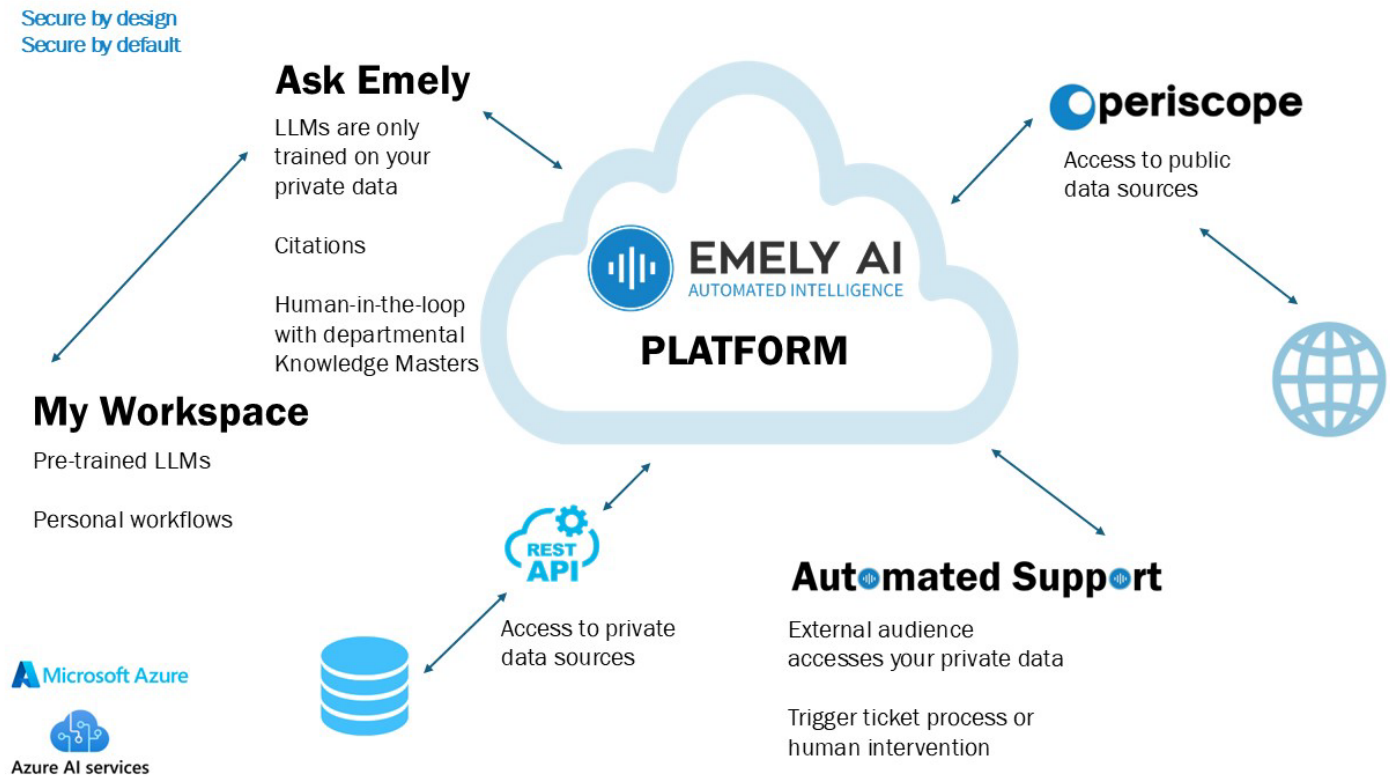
Secure by design
Secure by default

Ask Emely

LLMs are only trained on your private data

Citations

Human-in-the-loop with departmental Knowledge Masters

EMELY AI
AUTOMATED INTELLIGENCE

PLATFORM

periscope

Access to public data sources

My Workspace

Pre-trained LLMs

Personal workflows

REST API

Access to private data sources

Automated Support

External audience accesses your private data

Trigger ticket process or human intervention

Microsoft Azure

Azure AI services